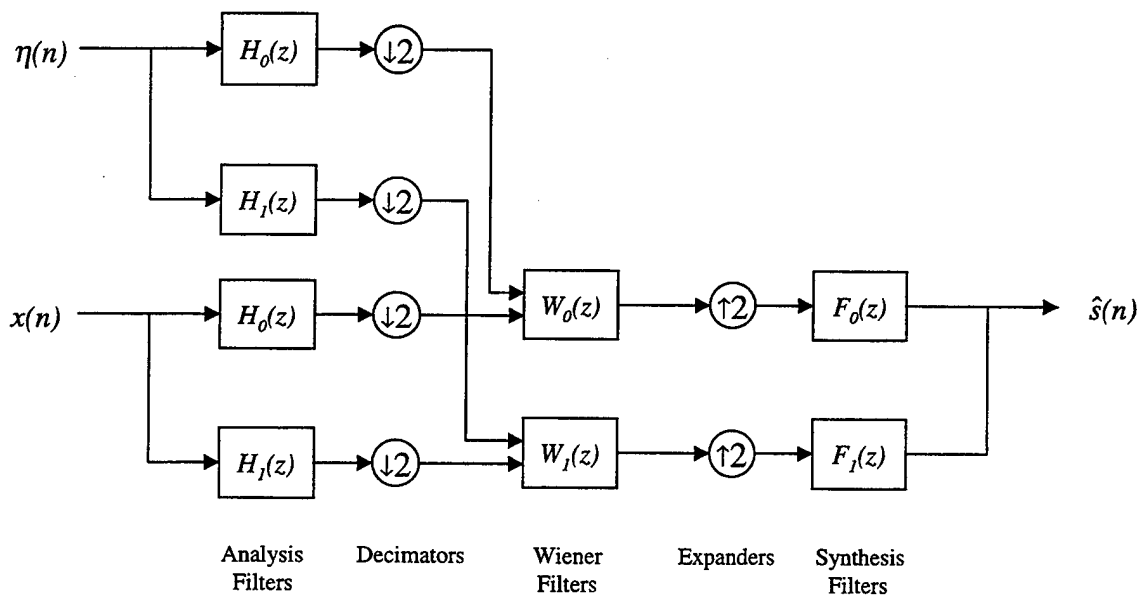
$\eta(n)$

$H_0(z)$

$\downarrow 2$

$H_1(z)$

$\downarrow 2$

$x(n)$

$H_0(z)$

$\downarrow 2$

$H_1(z)$

$\downarrow 2$

$W_0(z)$

$\uparrow 2$

$F_0(z)$

$\hat{s}(n)$

$W_1(z)$

$\uparrow 2$

$F_1(z)$

Analysis Filters

Decimators

Wiener Filters

Expanders

Synthesis Filters